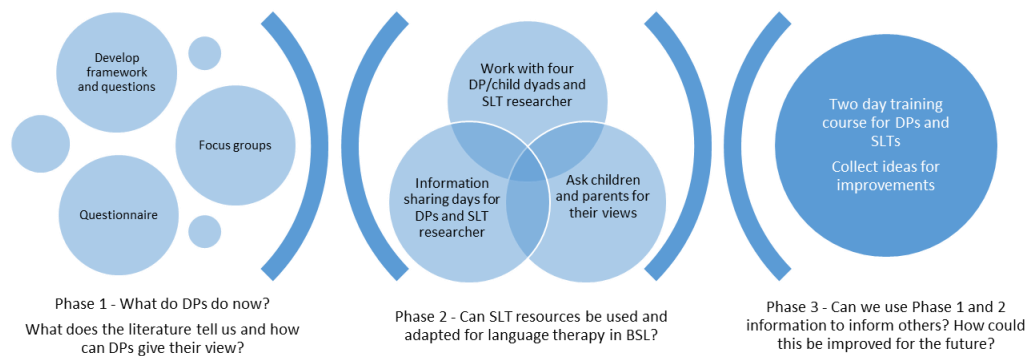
Develop framework and questions

Focus groups

Questionnaire

Phase 1 - What do DPs do now?

What does the literature tell us and how can DPs give their view?

Work with four DP/child dyads and SLT researcher

Information sharing days for DPs and SLT researcher

Ask children and parents for their views

Phase 2 - Can SLT resources be used and adapted for language therapy in BSL?

Two day training course for DPs and SLTs

Collect ideas for improvements

Phase 3 - Can we use Phase 1 and 2 information to inform others? How could this be improved for the future?